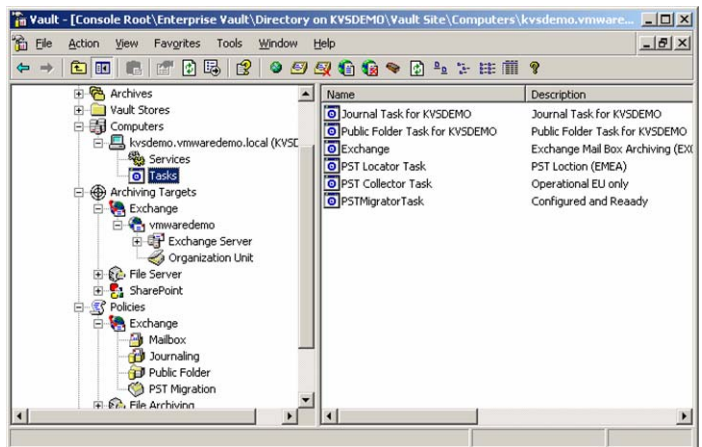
Vault - [Console Root\Enterprise Vault\Directory on KVSDEMO\Vault Site\Computers\kvsdemo.vmware...

File Action View Favorites Tools Window Help

Archives
Vault Stores
Computers
kvsdemo.vmwaredemo.local (KVSD
Services
Tasks
Archiving Targets
Exchange
vmwaredemo
Exchange Server
Organization Unit
File Server
SharePoint
Policies
Exchange
Mailbox
Journaling
Public Folder
PST Migration
File Archiving

| Name | Description |
|---|---|
| Journal Task for KVSDEMO | Journal Task for KVSDEMO |
| Public Folder Task for KVSDEMO | Public Folder Task for KVSDEMO |
| Exchange | Exchange Mail Box Archiving (EX |
| PST Locator Task | PST Loction (EMEA) |
| PST Collector Task | Operational EU only |
| PSTMigratorTask | Configured and Reaady |